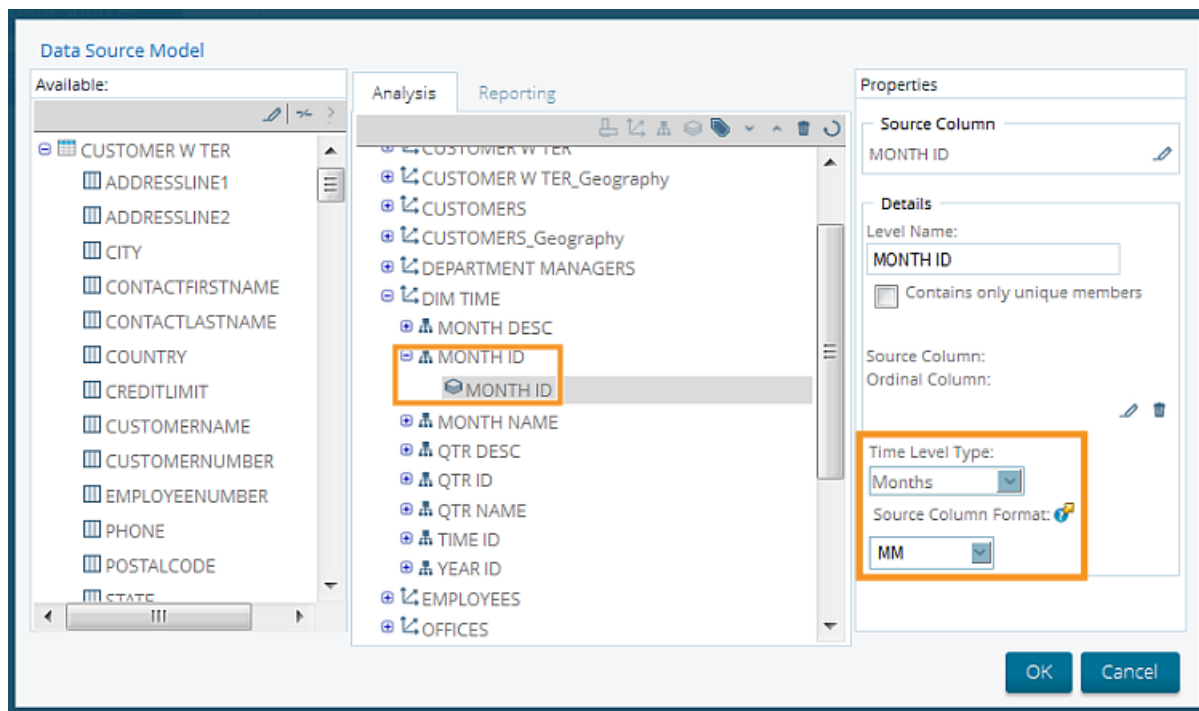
Data Source Model

Available:

CUSTOMER W TER
ADDRESSLINE1
ADDRESSLINE2
CITY
CONTACTFIRSTNAME
CONTACTLASTNAME
COUNTRY
CREDITLIMIT
CUSTOMERNAME
CUSTOMERNUMBER
EMPLOYEENUMBER
PHONE
POSTALCODE
STATE

Analysis
Reporting

CUSTOMER W TER
CUSTOMER W TER_Geography
CUSTOMERS
CUSTOMERS_Geography
DEPARTMENT MANAGERS
DIM TIME
MONTH DESC
MONTH ID
MONTH ID
MONTH NAME
QTR DESC
QTR ID
QTR NAME
TIME ID
YEAR ID
EMPLOYEES
OFFICES

Properties

Source Column
MONTH ID

Details
Level Name:
MONTH ID
Contains only unique members

Source Column:
Ordinal Column:

Time Level Type:
Months
Source Column Format:
MM

OK
Cancel